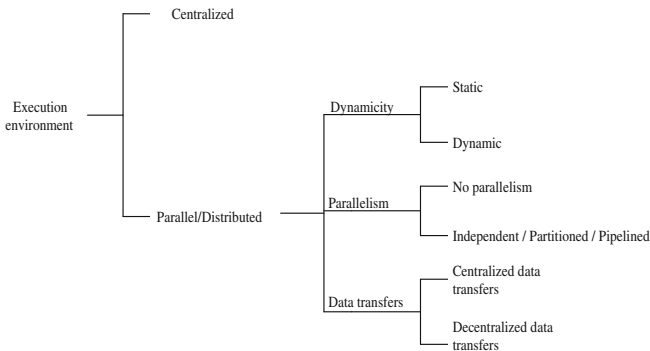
Execution environment

Centralized

Parallel/Distributed

Dynamicity

Static

Dynamic

Parallelism

No parallelism

Independent / Partitioned / Pipelined

Data transfers

Centralized data transfers

Decentralized data transfers